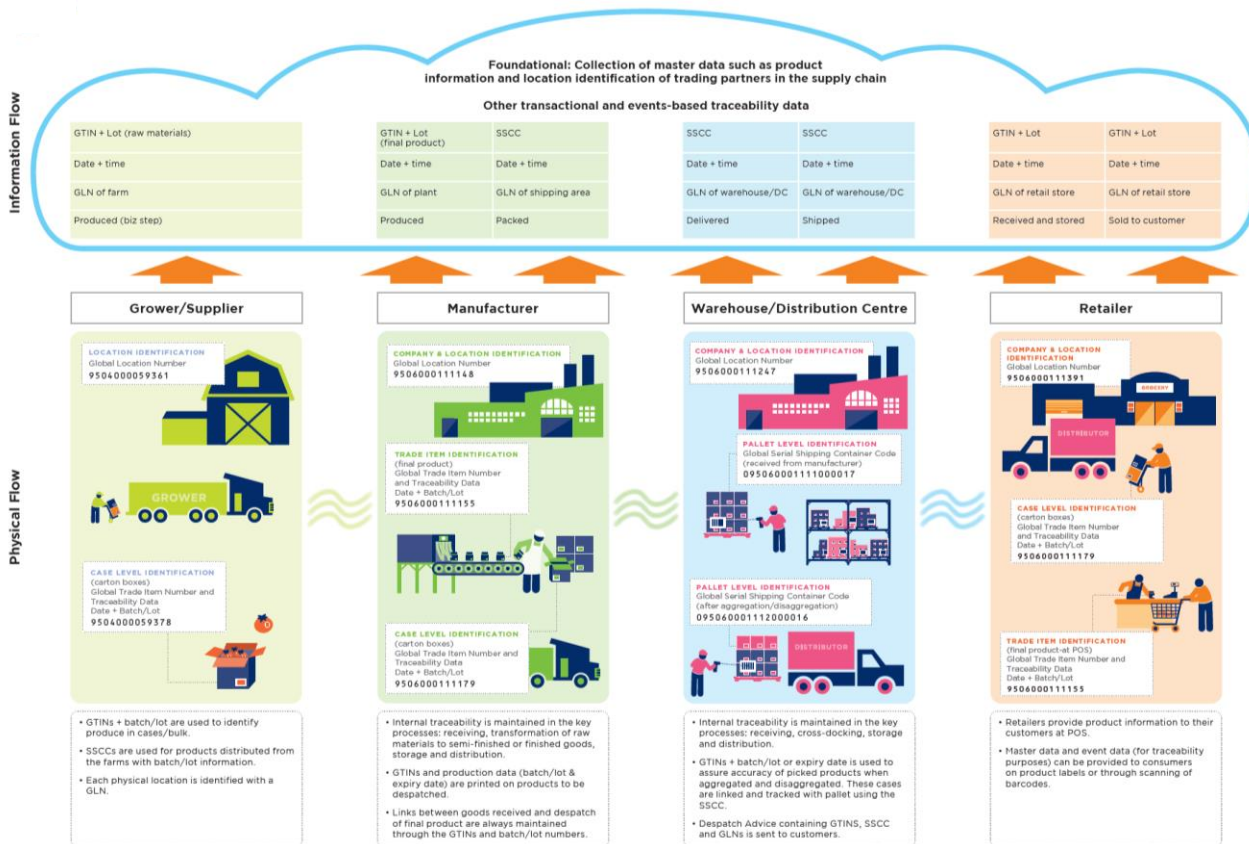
Information Flow

Foundational: Collection of master data such as product information and location identification of trading partners in the supply chain

Other transactional and events-based traceability data

| GTIN + Lot (raw materials) |
|---|
| Date + time |
| GLN of farm |
| Produced (biz step) |

| GTIN + Lot (final product) | SSCC |
|---|---|
| Date + time | Date + time |
| GLN of plant | GLN of shipping area |
| Produced | Packed |

| SSCC | SSCC |
|---|---|
| Date + time | Date + time |
| GLN of warehouse/DC | GLN of warehouse/DC |
| Delivered | Shipped |

| GTIN + Lot | GTIN + Lot |
|---|---|
| Date + time | Date + time |
| GLN of retail store | GLN of retail store |
| Received and stored | Sold to customer |

Physical Flow

Grower/Supplier

LOCATION IDENTIFICATION
Global Location Number
9504000059361

GROWER

CASE LEVEL IDENTIFICATION
(carton boxes)
Global Trade Item Number and Traceability Data
Date + Batch/Lot
9504000059378

Manufacturer

COMPANY & LOCATION IDENTIFICATION
Global Location Number
9506000111148

TRADE ITEM IDENTIFICATION
(final product)
Global Trade Item Number and Traceability Data
Date + Batch/Lot
9506000111155

CASE LEVEL IDENTIFICATION
(carton boxes)
Global Trade Item Number and Traceability Data
Date + Batch/Lot
9506000111179

Warehouse/Distribution Centre

COMPANY & LOCATION IDENTIFICATION
Global Location Number
9506000111247

PALLET LEVEL IDENTIFICATION
Global Serial Shipping Container Code
(received from manufacturer)
095060001111000017

PALLET LEVEL IDENTIFICATION
Global Serial Shipping Container Code
(after aggregation/disaggregation)
095060001112000016

DISTRIBUTOR

Retailer

COMPANY & LOCATION IDENTIFICATION
Global Location Number
9506000111391

GROCERY

DISTRIBUTOR

CASE LEVEL IDENTIFICATION
(carton boxes)
Global Trade Item Number and Traceability Data
Date + Batch/Lot
9506000111179

TRADE ITEM IDENTIFICATION
(final product-at POS)
Global Trade Item Number and Traceability Data
Date + Batch/Lot
9506000111155

• GTINs + batch/lot are used to identify produce in cases/bulk.
• SSCCs are used for products distributed from the farms with batch/lot information.
• Each physical location is identified with a GLN.

• Internal traceability is maintained in the key processes: receiving, transformation of raw materials to semi-finished or finished goods, storage and distribution.
• GTINs and production data (batch/lot & expiry date) are printed on products to be despatched.
• Links between goods received and despatch of final product are always maintained through the GTINs and batch/lot numbers.

• Internal traceability is maintained in the key processes: receiving, cross-docking, storage and distribution.
• GTINs + batch/lot or expiry date is used to assure accuracy of picked products when aggregated and disaggregated. These cases are linked and tracked with pallet using the SSCC.
• Despatch Advice containing GTINS, SSCC and GLNs is sent to customers.

• Retailers provide product information to their customers at POS.
• Master data and event data (for traceability purposes) can be provided to consumers on product labels or through scanning of barcodes.